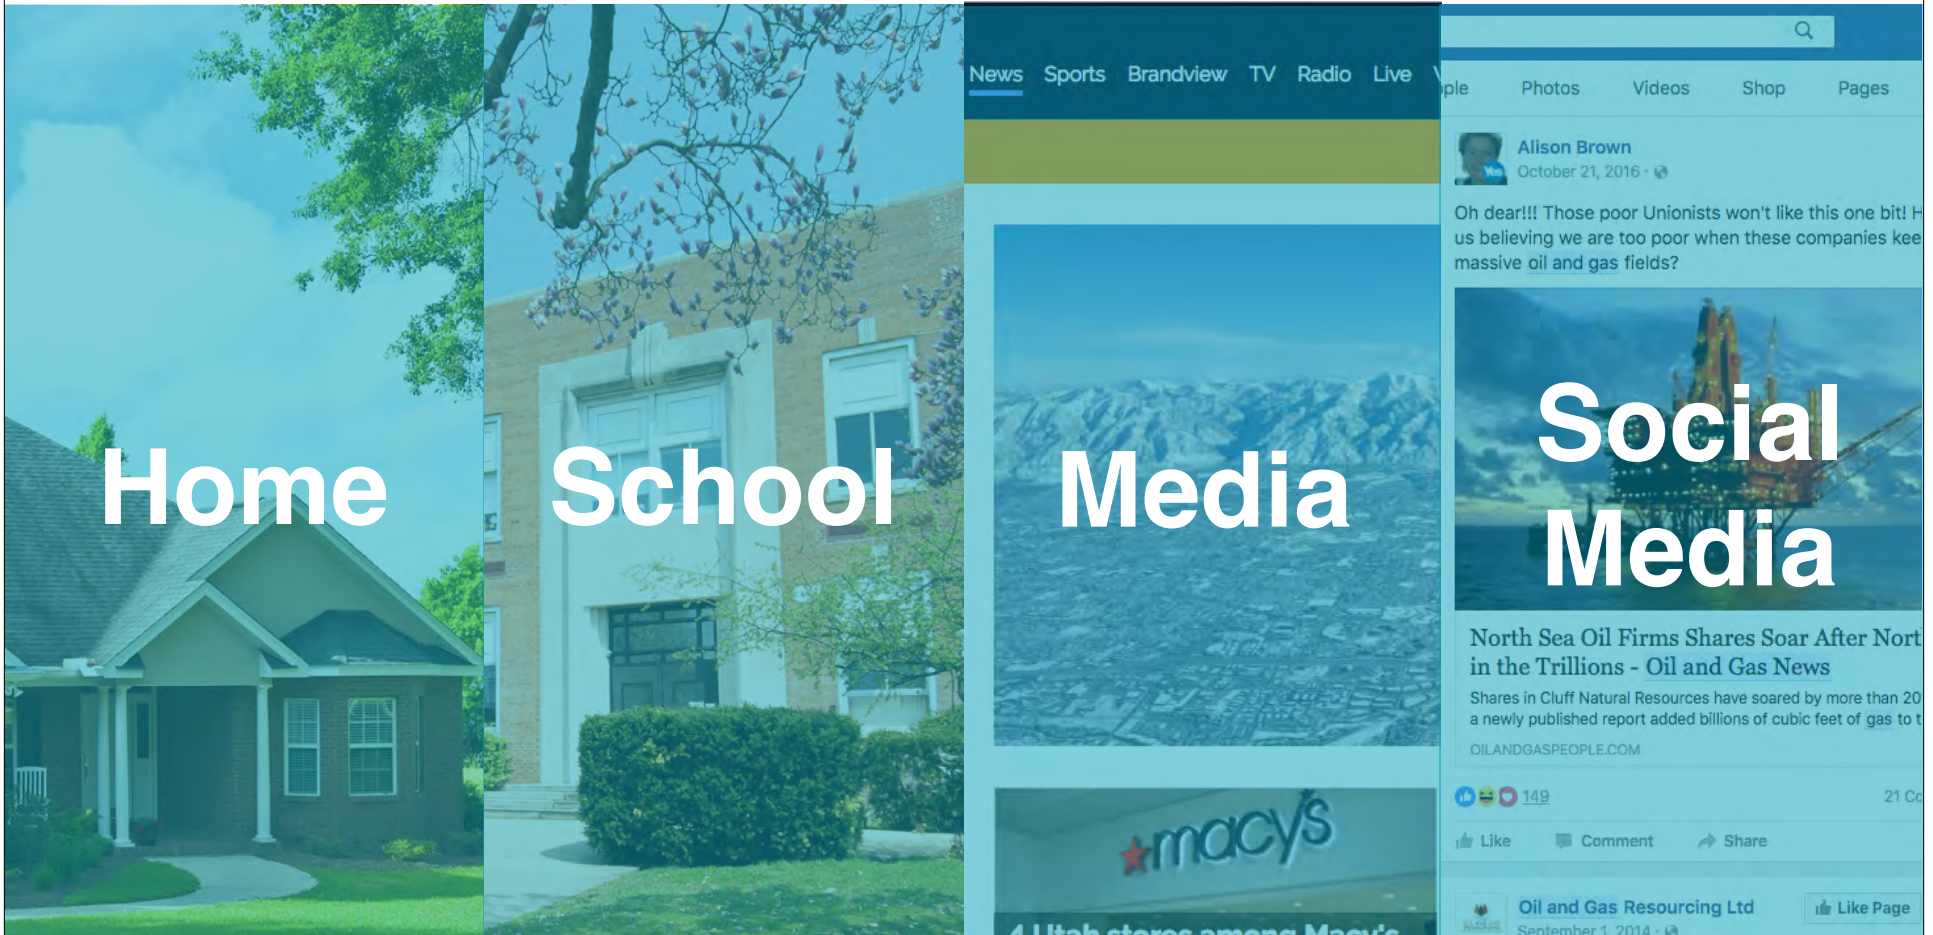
Home

School

News Sports Brandview TV Radio Live

Media

macy's

4 Utah stores among Macy's

ple Photos Videos Shop Pages

Alison Brown
October 21, 2016 ·

Oh dear!!! Those poor Unionists won't like this one bit! H us believing we are too poor when these companies kee massive oil and gas fields?

Social Media

North Sea Oil Firms Shares Soar After Nort in the Trillions - Oil and Gas News

Shares in Cluff Natural Resources have soared by more than 20 a newly published report added billions of cubic feet of gas to t

OILANDGASPEOPLE.COM

149

21 Co

Like Comment Share

Oil and Gas Resourcing Ltd

Like Page

September 1, 2014 ·